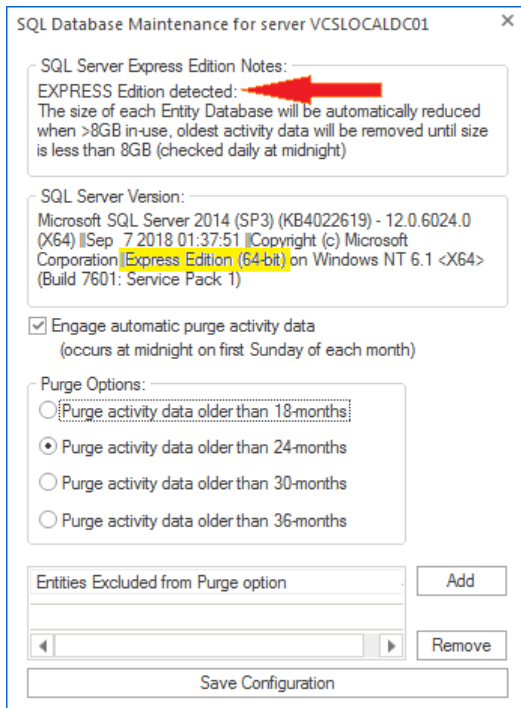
SQL Database Maintenance for server VCSLOCALDC01

×

SQL Server Express Edition Notes:

EXPRESS Edition detected:

The size of each Entity Database will be automatically reduced when >8GB in-use, oldest activity data will be removed until size is less than 8GB (checked daily at midnight)

SQL Server Version:

Microsoft SQL Server 2014 (SP3) (KB4022619) - 12.0.6024.0 (X64) ||Sep 7 2018 01:37:51 ||Copyright (c) Microsoft Corporation ||Express Edition (64-bit) on Windows NT 6.1 <X64> (Build 7601: Service Pack 1)

Engage automatic purge activity data (occurs at midnight on first Sunday of each month)

Purge Options:

Purge activity data older than 18-months

Purge activity data older than 24-months

Purge activity data older than 30-months

Purge activity data older than 36-months

Entities Excluded from Purge option

Add

Remove

Save Configuration